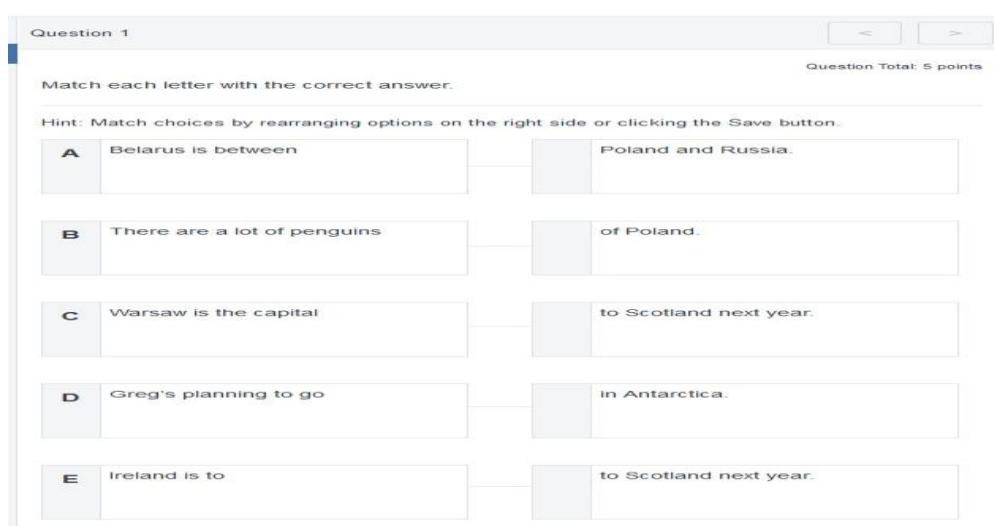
Question 1

< >

Question Total: 5 points

Match each letter with the correct answer.

Hint: Match choices by rearranging options on the right side or clicking the Save button.

| | | |
|---|---|---|
| A | Belarus is between | Poland and Russia. |
| B | There are a lot of penguins | of Poland. |
| C | Warsaw is the capital | to Scotland next year. |
| D | Greg's planning to go | in Antarctica. |
| E | Ireland is to | to Scotland next year. |